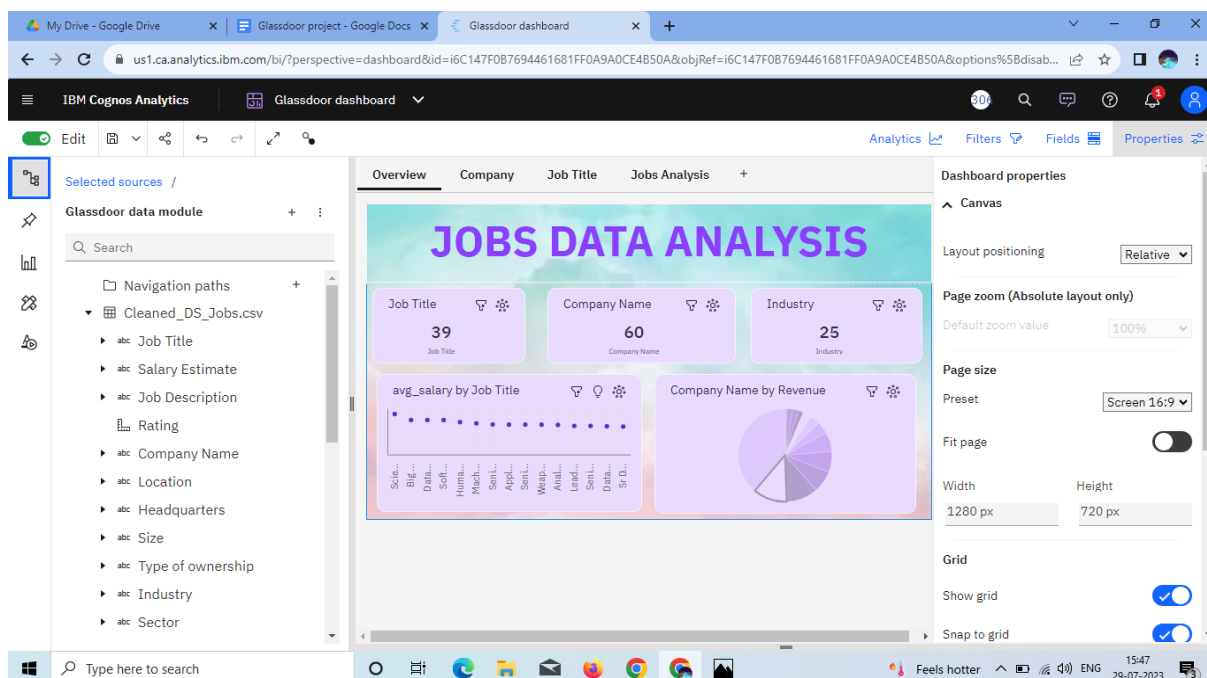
My Drive - Google Drive
Glassdoor project - Google Docs
Glassdoor dashboard
us1.ca.analytics.ibm.com/bi/?perspective=dashboard&id=i6C147F0B7694461681FF0A9A0CE4B50A&objRef=i6C147F0B7694461681FF0A9A0CE4B50A&options%5Bdisab...

IBM Cognos Analytics
Glassdoor dashboard
306
1

Edit
Analytics
Filters
Fields
Properties

Selected sources /
Glassdoor data module
Search
Navigation paths
Cleaned_DS_Jobs.csv
abc Job Title
abc Salary Estimate
abc Job Description
Rating
abc Company Name
abc Location
abc Headquarters
abc Size
abc Type of ownership
abc Industry
abc Sector

Overview
Company
Job Title
Jobs Analysis

JOBS DATA ANALYSIS

Job Title
39
Job Title

Company Name
60
Company Name

Industry
25
Industry

avg_salary by Job Title
Scie... Big... Data... Soft... Huma... Mach... Seni... Appl... Seni... Weap... Anal... Lead... Seni... Data... Sr D...

Company Name by Revenue

Dashboard properties
Canvas
Layout positioning
Relative
Page zoom (Absolute layout only)
Default zoom value
100%
Page size
Preset
Screen 16:9
Fit page
Width
Height
1280 px
720 px
Grid
Show grid
Snap to grid

Type here to search
Feels hotter
ENG
15:47
29-07-2023
3